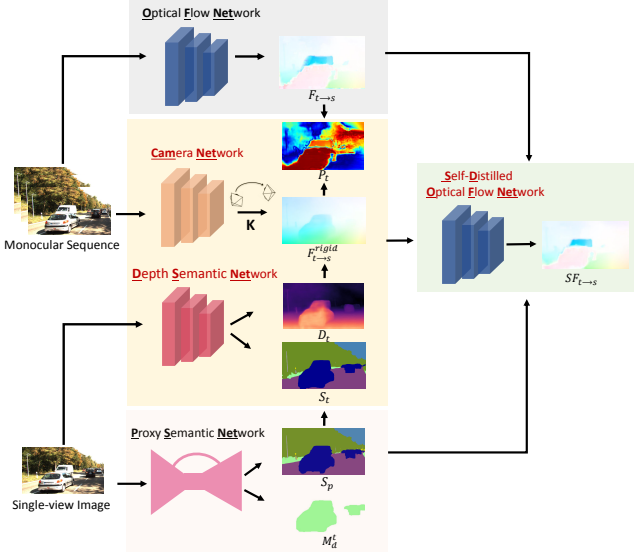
Optical Flow Network

$F_{t\to s}$

Camera Network

K

$P_t$

$F_{t\to s}^{rigid}$

Monocular Sequence

Depth Semantic Network

$D_t$

$S_t$

Self-Distilled Optical Flow Network

$SF_{t\to s}$

Proxy Semantic Network

$S_p$

$M_d^t$

Single-view Image